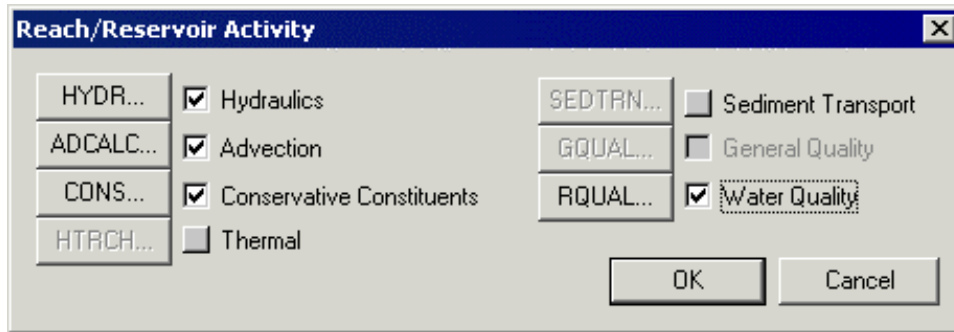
Reach/Reservoir Activity

HYDR... Hydraulics
ADCALC... Advection
CONS... Conservative Constituents
HTRCH... Thermal

SEDTRN... Sediment Transport
GQUAL... General Quality
RQUAL... Water Quality

OK
Cancel